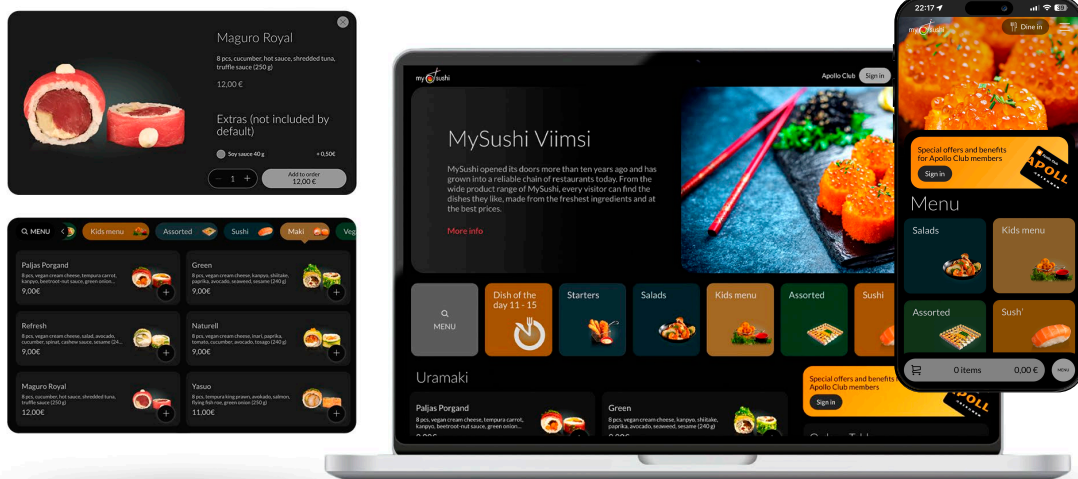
Maguro Royal

8 pcs, cucumber, hot sauce, shredded tuna, truffle sauce (250 g)

12,00€

Extras (not included by default)

Soy sauce 40 g + 0,50€

− 1 +

Add to order 12,00 €

MENU Kids menu Assorted Sushi Maki Veg

Paljas Porgand
8 pcs, vegan cream cheese, tempura carrot, kanpyo, beetroot-nut sauce, green onion...
9,00€

Green
8 pcs, vegan cream cheese, kanpyo, shiitake, paprika, avocado, seaweed, sesame (240 g)
9,00€

Refresh
8 pcs, vegan cream cheese, salad, avocado, cucumber, spinat, cashew sauce, sesame (24...
9,00€

Naturell
8 pcs, vegan cream cheese, inari, paprika, tomato, cucumber, avocado, tosago (210 g)
9,00€

Maguro Royal
8 pcs, cucumber, hot sauce, shredded tuna, truffle sauce (250 g)
12,00€

Yasuo
8 pcs, tempura king prawn, avocado, salmon, flying fish roe, green onion (250 g)
11,00€

my sushi

Apollo Club Sign in

MySushi Viimsi

MySushi opened its doors more than ten years ago and has grown into a reliable chain of restaurants today. From the wide product range of MySushi, every visitor can find the dishes they like, made from the freshest ingredients and at the best prices.

More info

MENU

Dish of the day 11 - 15

Starters

Salads

Kids menu

Assorted

Sushi

Uramaki

Paljas Porgand
8 pcs, vegan cream cheese, tempura carrot, kanpyo, beetroot-nut sauce, green onion...

Green
8 pcs, vegan cream cheese, kanpyo, shiitake, paprika, avocado, seaweed, sesame (240 g)

Special offers and benefits for Apollo Club members

Sign in

APOLL

22:17

my sushi

Dine in

Special offers and benefits for Apollo Club members

Sign in

APOLLO

Menu

Salads

Kids menu

Assorted

Sushi

0 items 0,00 €

MENU